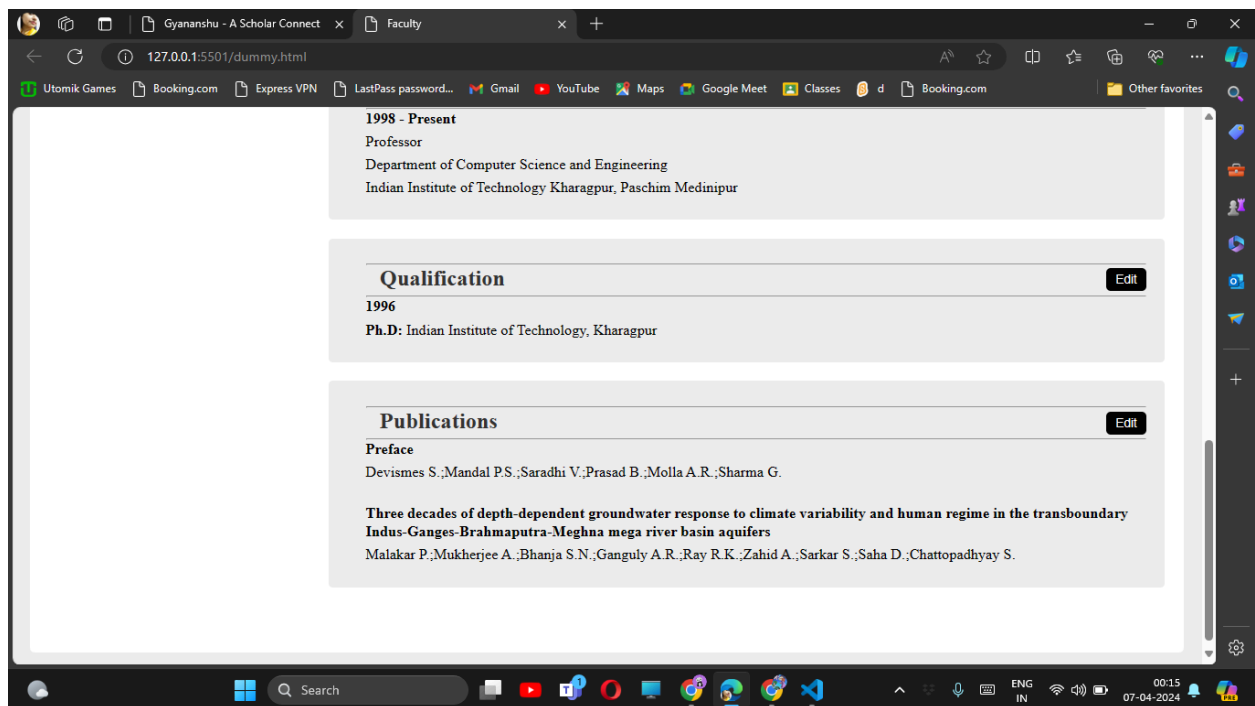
Gyananshu - A Scholar Connect ×
Faculty ×
+

127.0.0.1:5501/dummy.html

Utomik Games
Booking.com
Express VPN
LastPass password...
Gmail
YouTube
Maps
Google Meet
Classes
d
Booking.com
Other favorites

1998 - Present
Professor
Department of Computer Science and Engineering
Indian Institute of Technology Kharagpur, Paschim Medinipur

Qualification
Edit
1996
Ph.D: Indian Institute of Technology, Kharagpur

Publications
Edit
Preface
Devismes S.;Mandal P.S.;Saradhi V.;Prasad B.;Molla A.R.;Sharma G.

Three decades of depth-dependent groundwater response to climate variability and human regime in the transboundary Indus-Ganges-Brahmaputra-Meghna mega river basin aquifers
Malakar P.;Mukherjee A.;Bhanja S.N.;Ganguly A.R.;Ray R.K.;Zahid A.;Sarkar S.;Saha D.;Chattopadhyay S.

Search
ENG
IN
00:15
07-04-2024